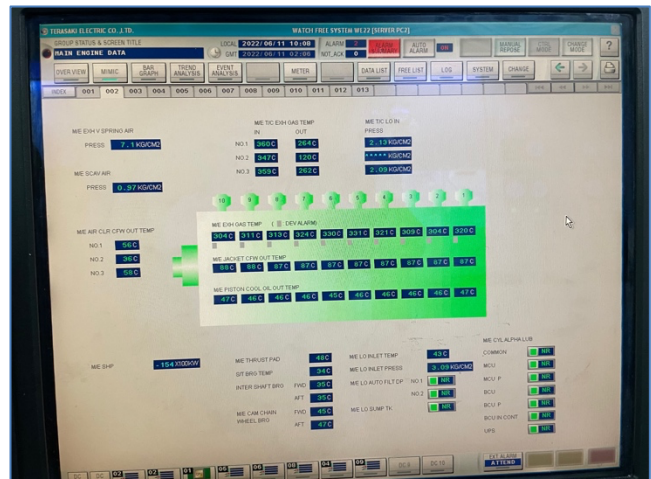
TERASAKI ELECTRIC CO., LTD.
WATCH FREE SYSTEM WE22 [SERVER PC2]
GROUP STATUS & SCREEN TITLE
MAIN ENGINE DATA
LOCAL 2022/06/11 10:06
GMT 2022/06/11 02:06
ALARM 2
NOT_ACK 0
ALARM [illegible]
AUTO ALARM
ON
MARINE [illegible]
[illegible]
CHANGE MODE
?
OVER VIEW
MIMIC
BAR GRAPH
TREND ANALYSIS
EVENT ANALYSIS
METER
DATA LIST
FREE LIST
LOG
SYSTEM
CHANGE
INDEX
001
002
003
004
005
006
007
008
009
010
011
012
013

M/E EXH V SPRING AIR
PRESS 7.1 KG/CM2

M/E T/C EXH GAS TEMP
IN OUT
NO.1 360C 264C
NO.2 347C 120C
NO.3 359C 262C

M/E T/C LO IN PRESS
2.13 KG/CM2
***** KG/CM2
2.09 KG/CM2

M/E SCAV AIR
PRESS 0.97 KG/CM2

10 9 8 7 6 5 4 3 2 1

M/E AIR CLR CFW OUT TEMP
NO.1 56C
NO.2 36C
NO.3 58C

M/E EXH GAS TEMP ( DEV ALARM)
304C 311C 313C 324C 330C 331C 321C 309C 304C 320C

M/E JACKET CFW OUT TEMP
88C 88C 87C 87C 87C 87C 87C 87C 87C 87C

M/E PISTON COOL OIL OUT TEMP
47C 46C 46C 46C 45C 46C 46C 46C 46C 47C

M/E SHP -154 X100KW

M/E THRUST PAD 48C
INT BRG TEMP 44C
INTER SHAFT BRG FWD 35C
AFT 35C
M/E CAM CHAIN WHEEL BRG FWD 45C
AFT 47C

M/E LO INLET TEMP 43C
M/E LO INLET PRESS 3.09 KG/CM2
M/E LO AUTO FILT DP NO.1 NR
NO.2 NR
M/E LO SUMP TK NR

M/E CYL ALPHA LUB
COMMON NR
MCU NR
MCU P NR
BCU NR
BCU P NR
BCU IN CONT NR
UPS NR

EXT ALARM
ATTEND